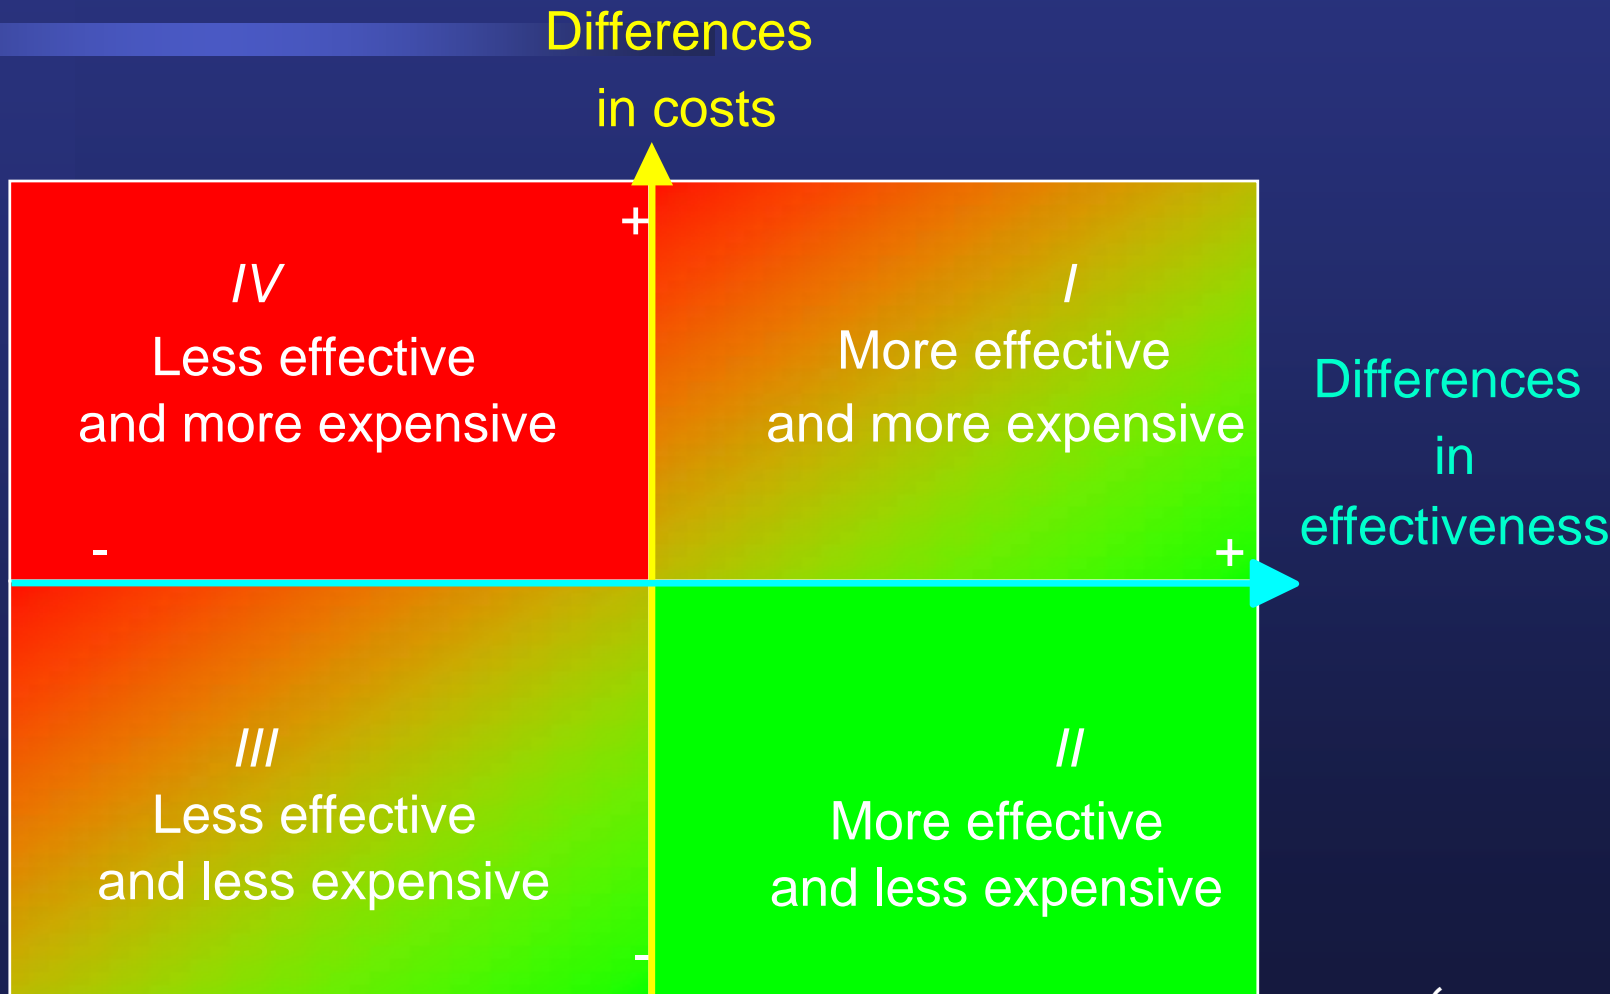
Differences
in costs

+

IV
Less effective
and more expensive

I
More effective
and more expensive

Differences
in
effectiveness

-

+

III
Less effective
and less expensive

II
More effective
and less expensive

-